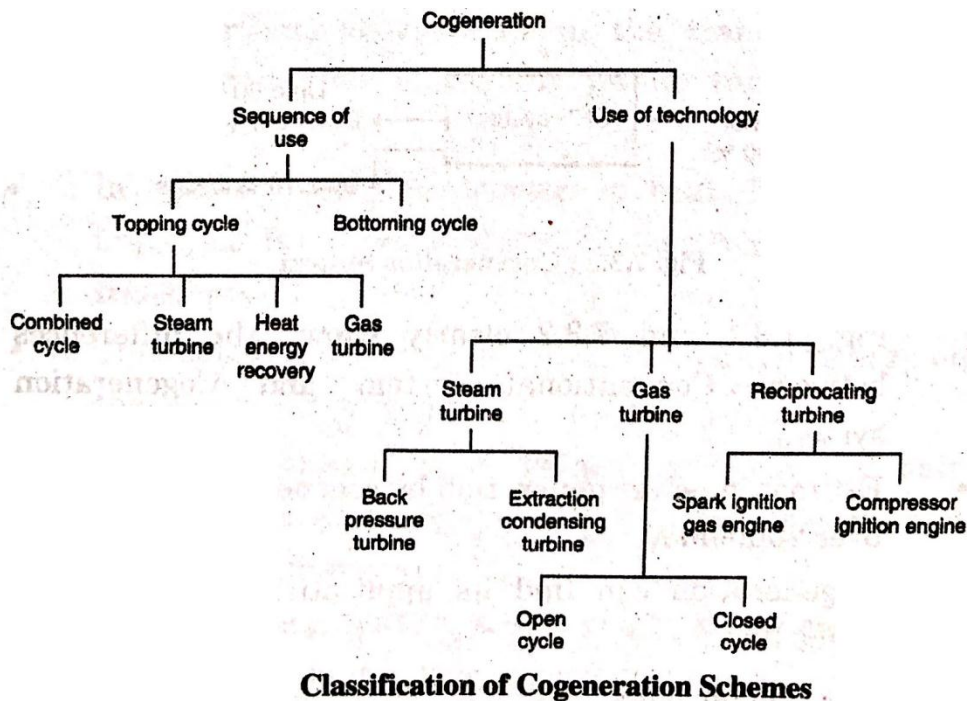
Cogeneration

Sequence of use

Use of technology

Topping cycle

Bottoming cycle

Combined cycle

Steam turbine

Heat energy recovery

Gas turbine

Steam turbine

Gas turbine

Reciprocating turbine

Back pressure turbine

Extraction condensing turbine

Spark ignition gas engine

Compressor ignition engine

Open cycle

Closed cycle

Classification of Cogeneration Schemes